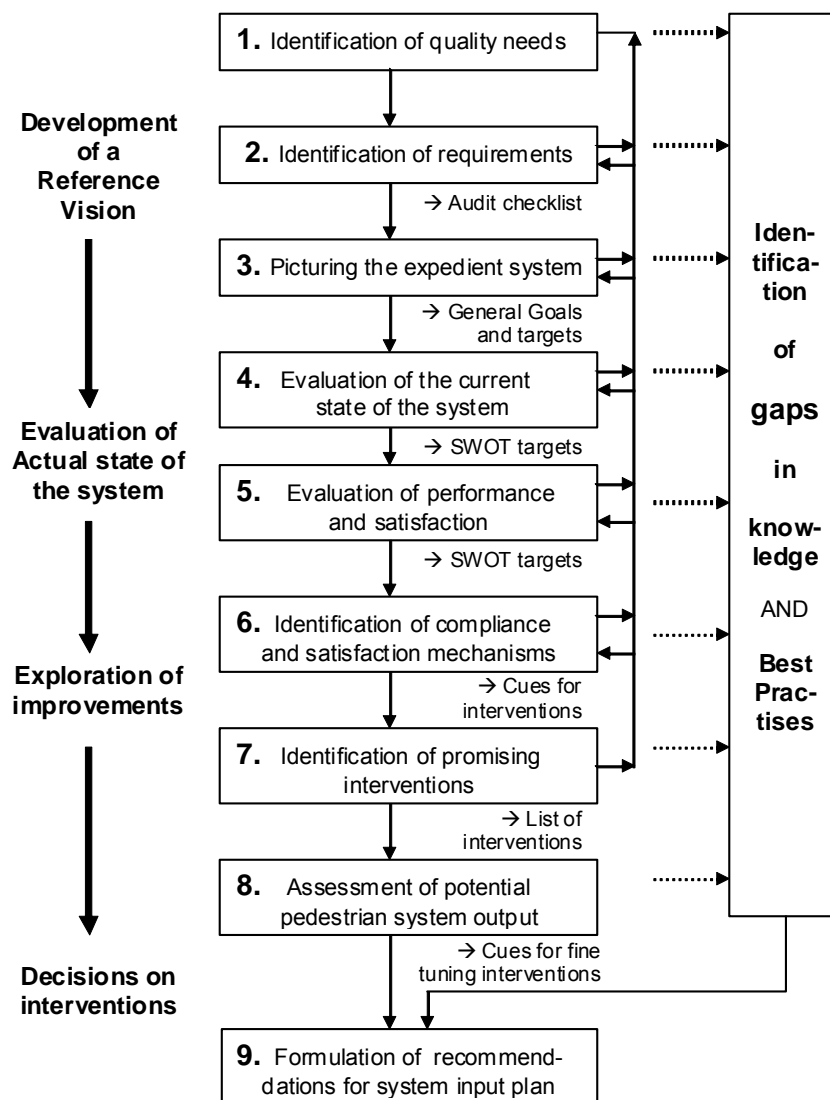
Development of a Reference Vision

Evaluation of Actual state of the system

Exploration of improvements

Decisions on interventions

1. Identification of quality needs

2. Identification of requirements

→ Audit checklist

3. Picturing the expedient system

→ General Goals and targets

4. Evaluation of the current state of the system

→ SWOT targets

5. Evaluation of performance and satisfaction

→ SWOT targets

6. Identification of compliance and satisfaction mechanisms

→ Cues for interventions

7. Identification of promising interventions

→ List of interventions

8. Assessment of potential pedestrian system output

→ Cues for fine tuning interventions

9. Formulation of recommendations for system input plan

Identification of gaps in knowledge AND Best Practises